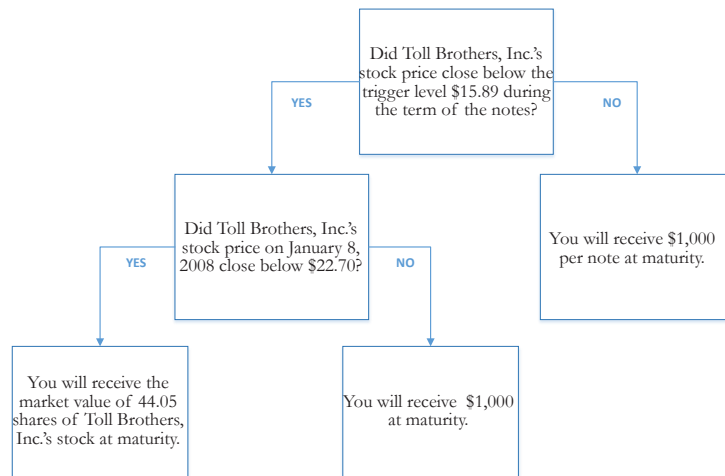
Did Toll Brothers, Inc.'s stock price close below the trigger level $15.89 during the term of the notes?

YES

NO

Did Toll Brothers, Inc.'s stock price on January 8, 2008 close below $22.70?

You will receive $1,000 per note at maturity.

YES

NO

You will receive the market value of 44.05 shares of Toll Brothers, Inc.'s stock at maturity.

You will receive $1,000 at maturity.